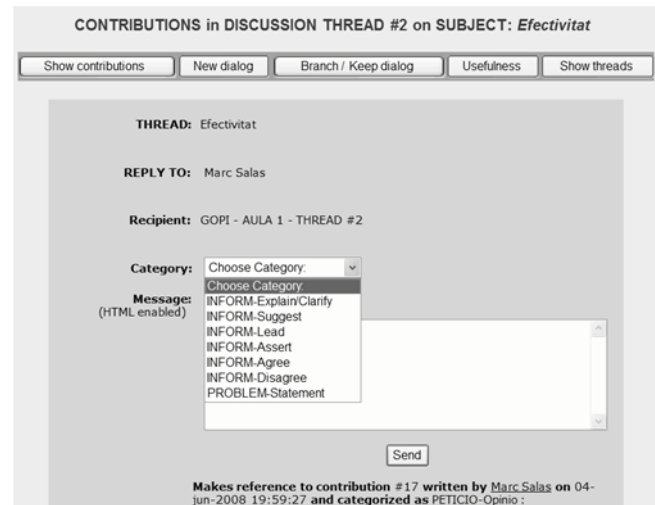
CONTRIBUTIONS in DISCUSSION THREAD #2 on SUBJECT: *Efectivitat*

Show contributions | New dialog | Branch / Keep dialog | Usefulness | Show threads

THREAD: Efectivitat

REPLY TO: Marc Salas

Recipient: GOPI - AULA 1 - THREAD #2

Category: Choose Category:

Choose Category:
INFORM-Explain/Clarify
INFORM-Suggest
INFORM-Lead
INFORM-Assert
INFORM-Agree
INFORM-Disagree
PROBLEM-Statement

Message:
(HTML enabled)

Send

Makes reference to contribution #17 written by Marc Salas on 04-jun-2008 19:59:27 and categorized as PETICIO-Opinio :